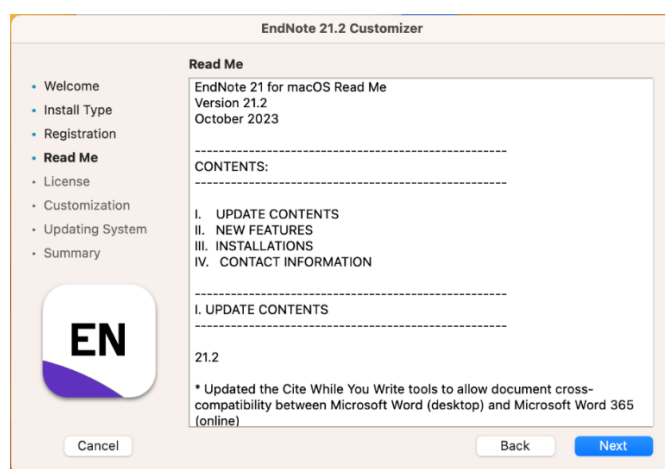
EndNote 21.2 Customizer

- Welcome
- Install Type
- Registration
- Read Me
- License
- Customization
- Updating System
- Summary

EN

Read Me

EndNote 21 for macOS Read Me
Version 21.2
October 2023

---------------------------------------------------------
CONTENTS:
---------------------------------------------------------

I. UPDATE CONTENTS
II. NEW FEATURES
III. INSTALLATIONS
IV. CONTACT INFORMATION

---------------------------------------------------------
I. UPDATE CONTENTS
---------------------------------------------------------

21.2

* Updated the Cite While You Write tools to allow document cross-compatibility between Microsoft Word (desktop) and Microsoft Word 365 (online)

Cancel

Back

Next